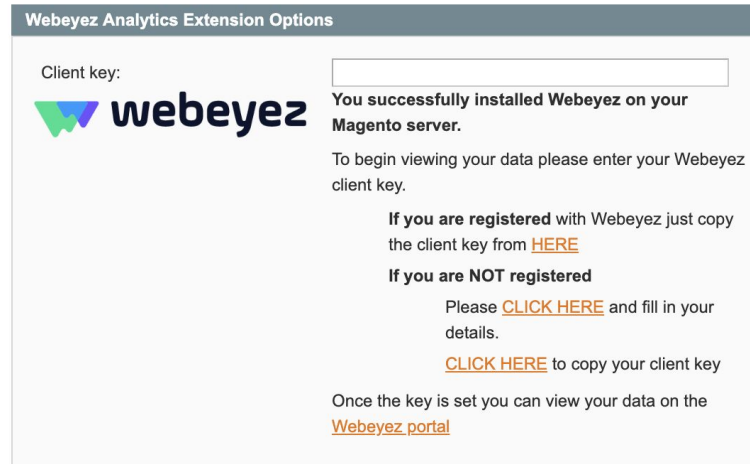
Webeyez Analytics Extension Options

Client key:

webeyez

You successfully installed Webeyez on your Magento server.

To begin viewing your data please enter your Webeyez client key.

If you are registered with Webeyez just copy the client key from HERE

If you are NOT registered

Please CLICK HERE and fill in your details.

CLICK HERE to copy your client key

Once the key is set you can view your data on the Webeyez portal